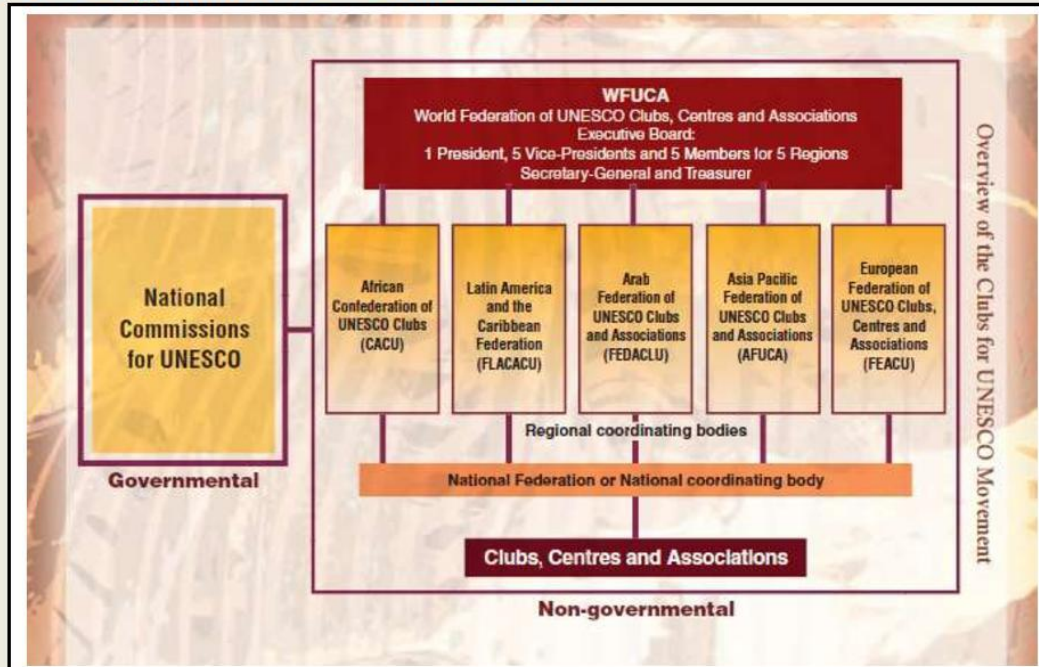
WFUCA
World Federation of UNESCO Clubs, Centres and Associations
Executive Board:
1 President, 5 Vice-Presidents and 5 Members for 5 Regions
Secretary-General and Treasurer

National Commissions for UNESCO

Governmental

African Confederation of UNESCO Clubs (CACU)

Latin America and the Caribbean Federation (FLACACU)

Arab Federation of UNESCO Clubs and Associations (FEDACLU)

Asia Pacific Federation of UNESCO Clubs and Associations (AFUCA)

European Federation of UNESCO Clubs, Centres and Associations (FEACU)

Regional coordinating bodies

National Federation or National coordinating body

Clubs, Centres and Associations

Non-governmental

Overview of the Clubs for UNESCO Movement